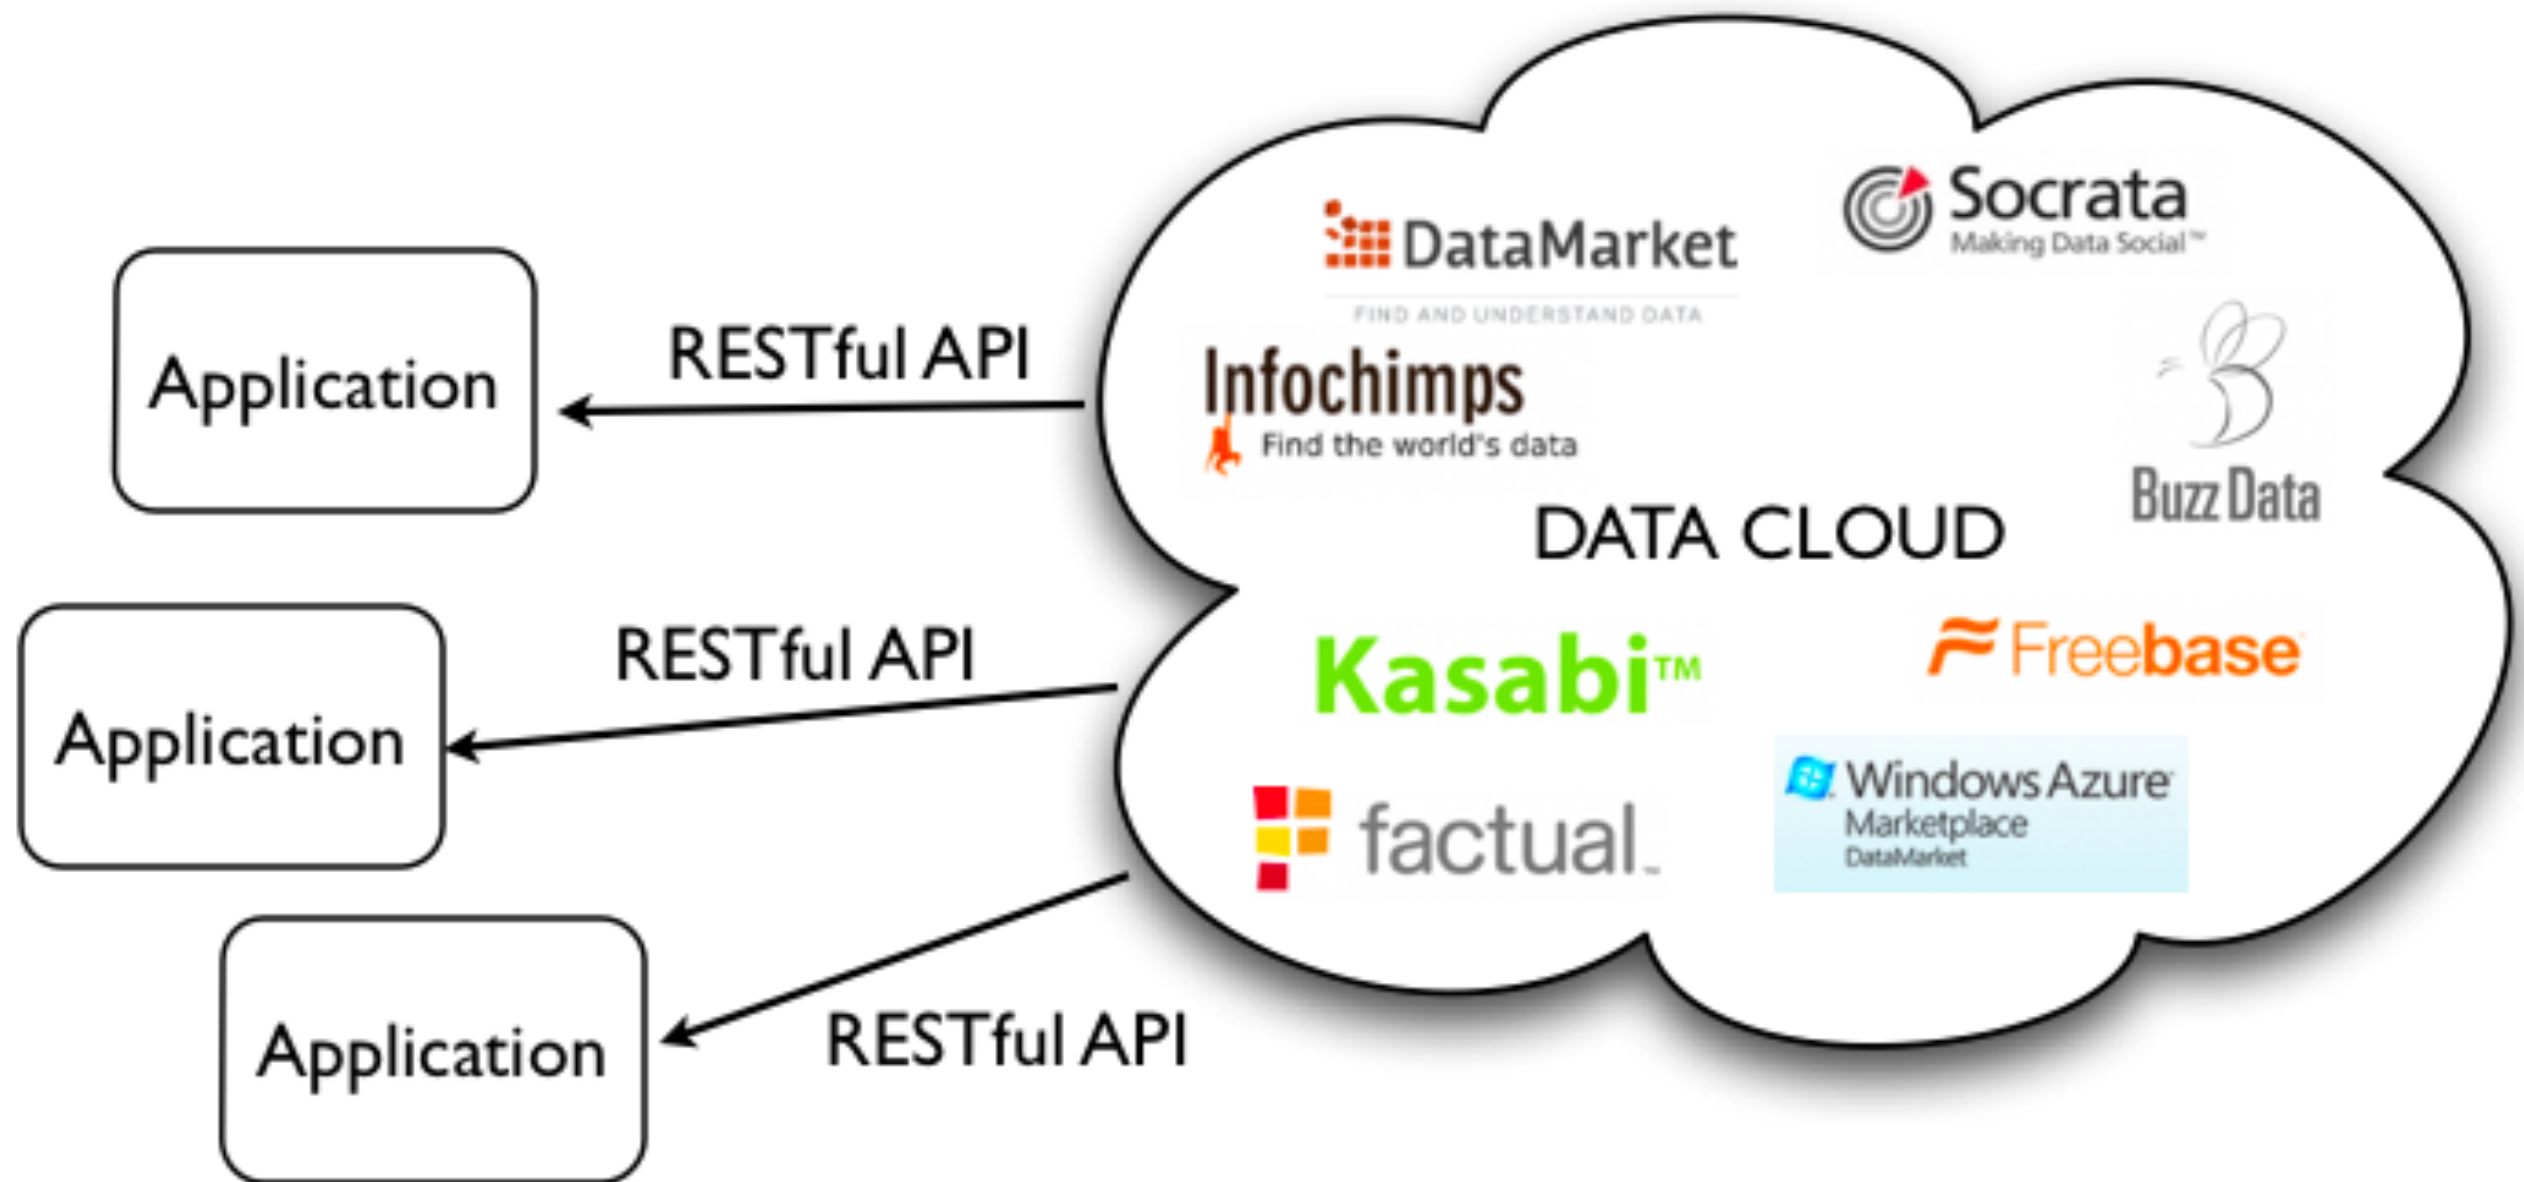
Application

RESTful API

Application

RESTful API

Application

RESTful API

DataMarket
FIND AND UNDERSTAND DATA

Socrata
Making Data Social™

Infochimps
Find the world's data

Buzz Data

DATA CLOUD

Kasabi™

Freebase

factual.

Windows Azure
Marketplace
DataMarket